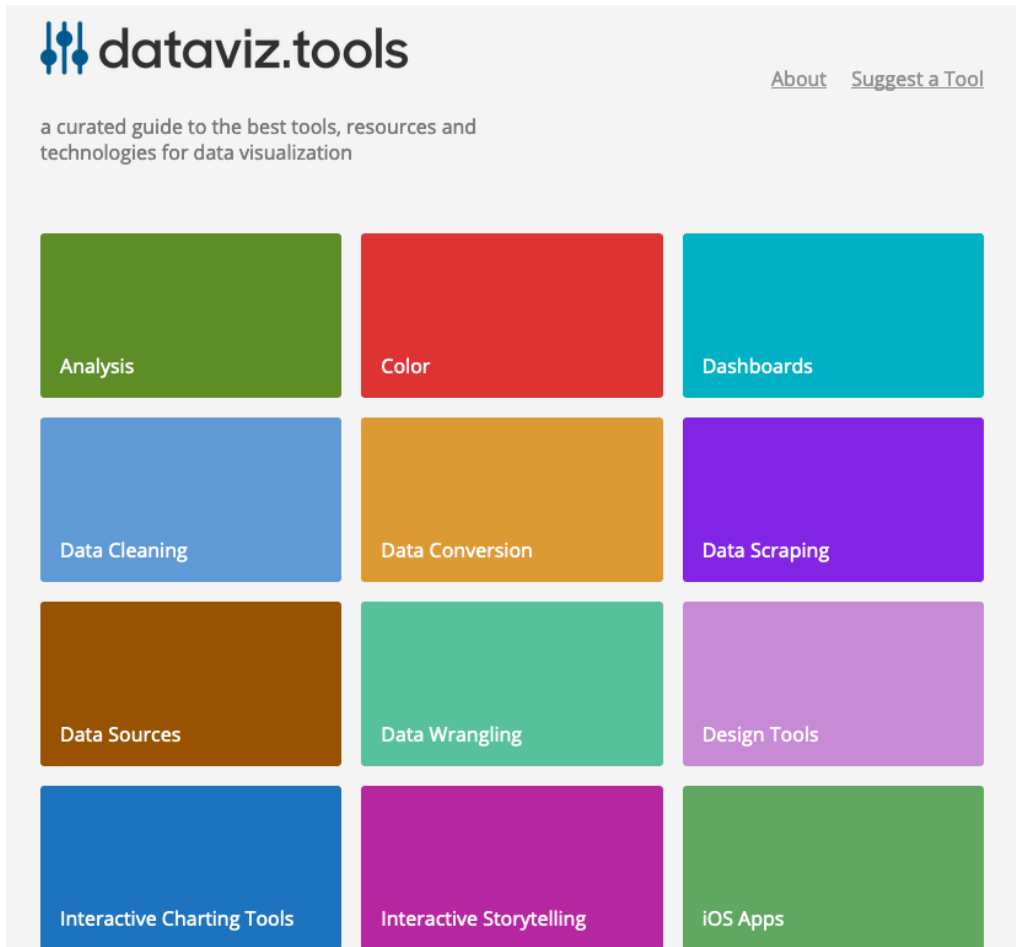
dataviz.tools

About Suggest a Tool

a curated guide to the best tools, resources and technologies for data visualization

Analysis

Color

Dashboards

Data Cleaning

Data Conversion

Data Scraping

Data Sources

Data Wrangling

Design Tools

Interactive Charting Tools

Interactive Storytelling

iOS Apps